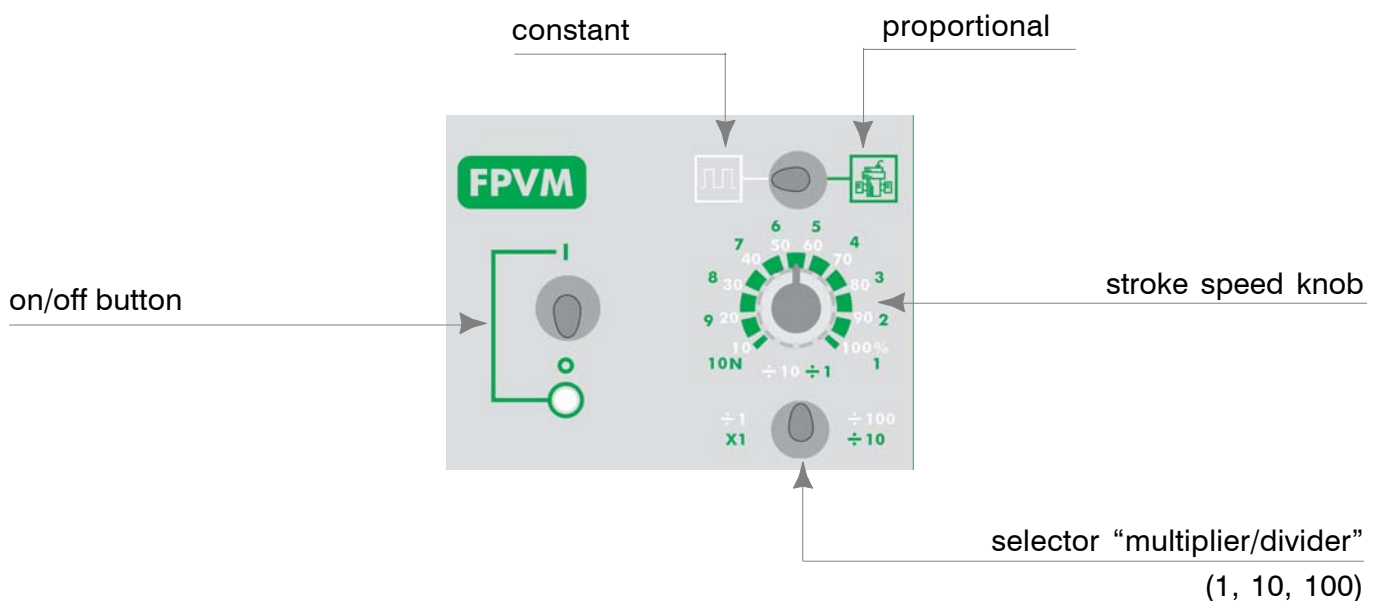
constant

proportional

FPVM

I

O

on/off button

6 5
7 50 60 4
40 70
8 30 80 3
9 20 90 2
10 100%
10N 1
$\div 10$ $\div 1$

stroke speed knob

$\div 1$
X1

$\div 100$
$\div 10$

selector "multiplier/divider"
(1, 10, 100)